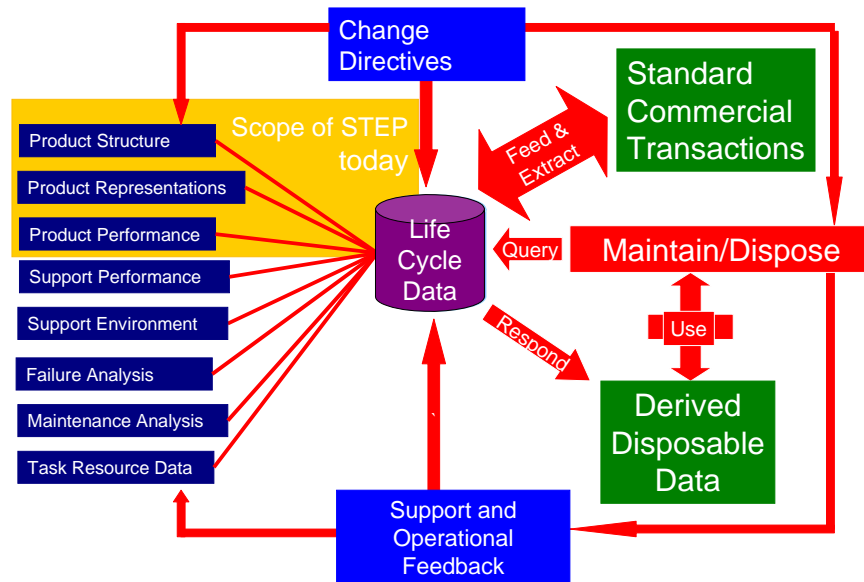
Change Directives

Scope of STEP today

Product Structure

Product Representations

Product Performance

Support Performance

Support Environment

Failure Analysis

Maintenance Analysis

Task Resource Data

Life Cycle Data

Feed & Extract

Standard Commercial Transactions

Query

Maintain/Dispose

Use

Respond

Derived Disposable Data

Support and Operational Feedback